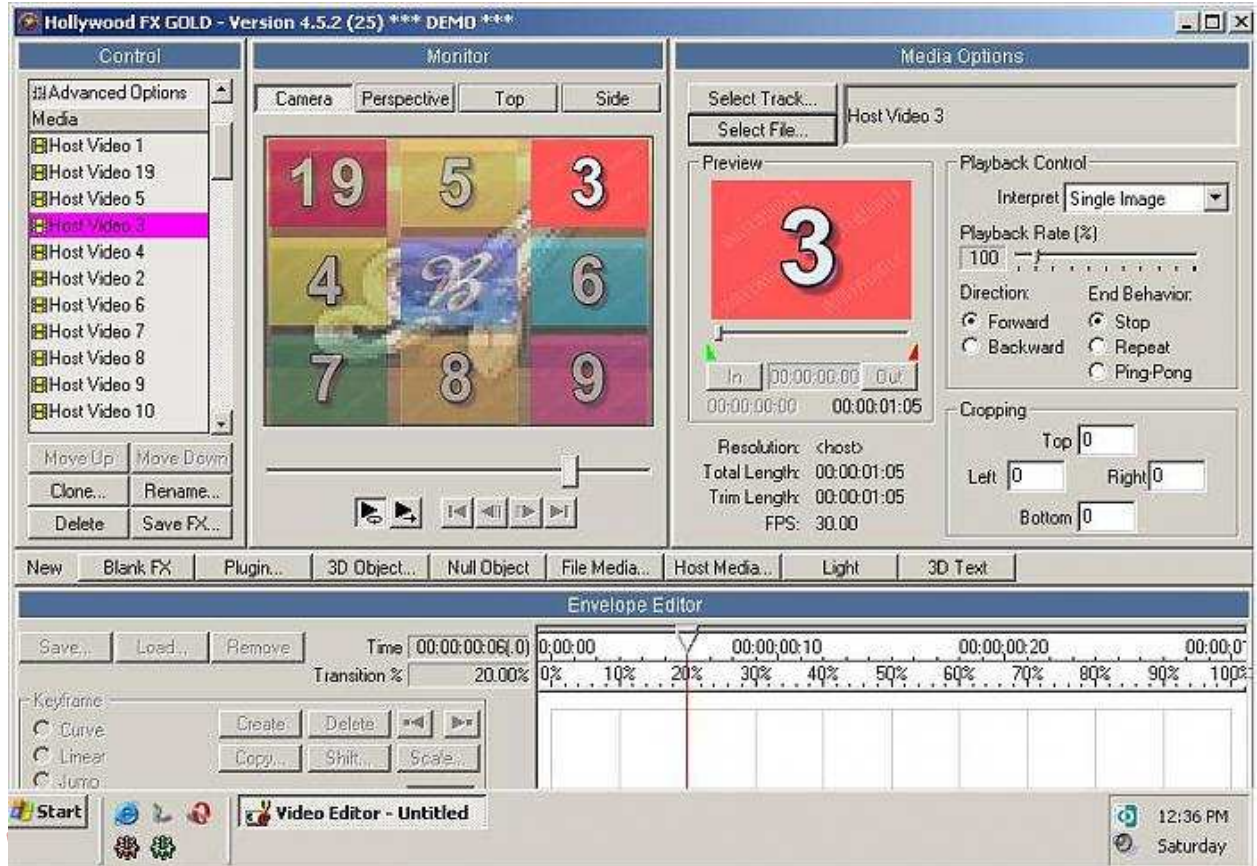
Hollywood FX GOLD - Version 4.5.2 (25) *** DEMO ***

Control

Advanced Options
Media
Host Video 1
Host Video 19
Host Video 5
Host Video 3
Host Video 4
Host Video 2
Host Video 6
Host Video 7
Host Video 8
Host Video 9
Host Video 10

Move Up Move Down
Clone... Rename...
Delete Save FX...

Monitor

Camera Perspective Top Side

19 5 3
4 6
7 8 9

Media Options

Select Track...
Select File...
Host Video 3

Preview

3

In 00:00:00:00 Out
00:00:00:00 00:00:01:05

Resolution: <host>
Total Length: 00:00:01:05
Trim Length: 00:00:01:05
FPS: 30.00

Playback Control
Interpret Single Image
Playback Rate (%)
100
Direction:
Forward
Backward
End Behavior:
Stop
Repeat
Ping-Pong

Cropping
Top 0
Left 0
Right 0
Bottom 0

New Blank FX Plugin... 3D Object... Null Object File Media... Host Media... Light 3D Text

Envelope Editor

Save... Load... Remove
Time 00:00:00:06(.0)
Transition % 20.00%

0;00;00 00;00;00;10 00;00;00;20 00;00;0
0% 10% 20% 30% 40% 50% 60% 70% 80% 90% 100%

Keyframe
Curve
Linear
Jump

Create Delete
Copy... Shift... Scale...

Start
Video Editor - Untitled
12:36 PM
Saturday